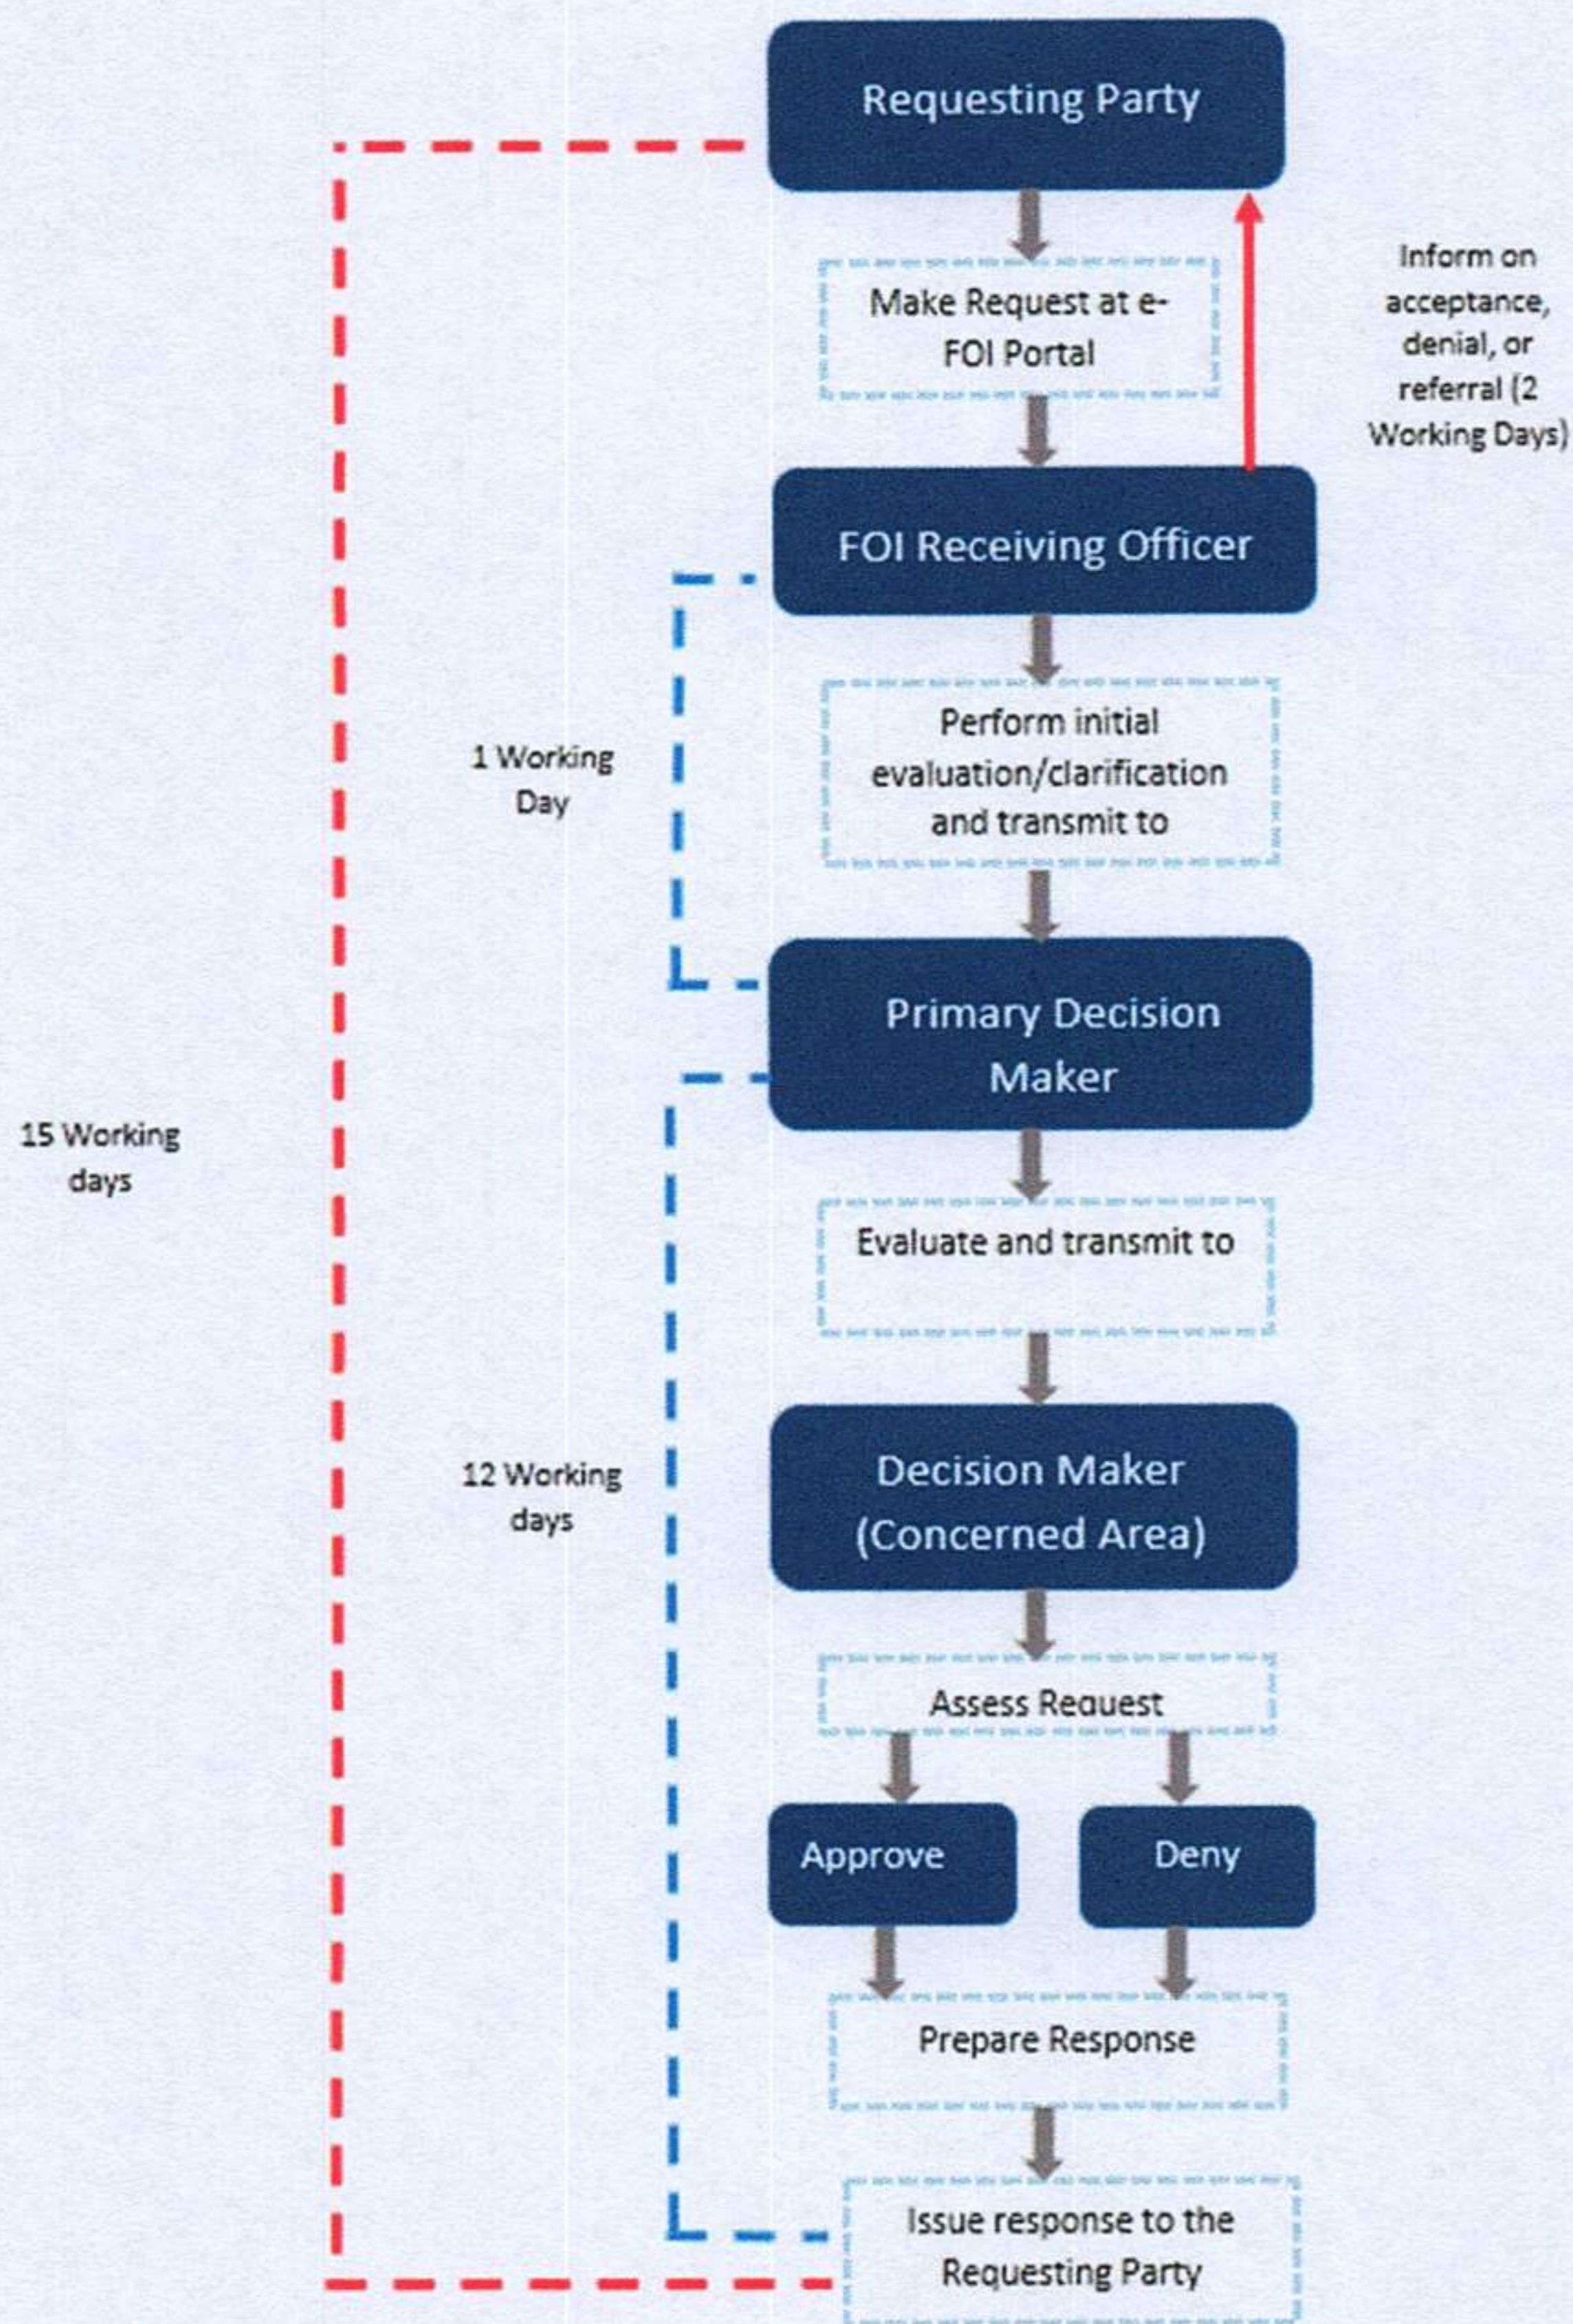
Requesting Party

Make Request at e-FOI Portal

Inform on acceptance, denial, or referral (2 Working Days)

FOI Receiving Officer

1 Working Day

Perform initial evaluation/clarification and transmit to

Primary Decision Maker

15 Working days

Evaluate and transmit to

12 Working days

Decision Maker (Concerned Area)

Assess Request

Approve

Deny

Prepare Response

Issue response to the Requesting Party